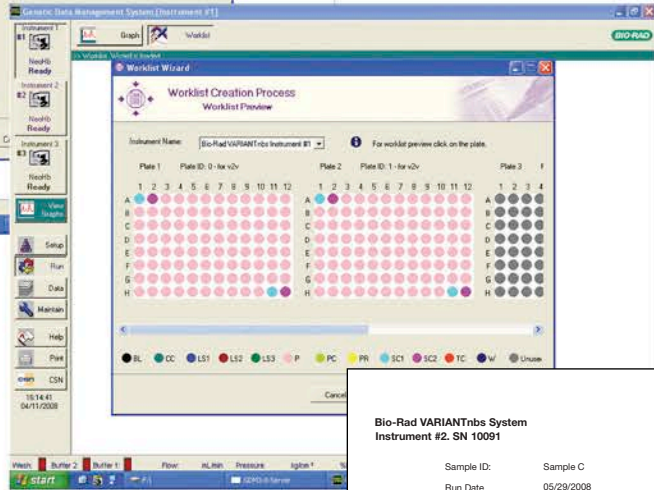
Generic Data Management System [Instrument #1]

BIO-RAD

Instrument 1
#1
NeoHb
Ready

Instrument 2
#2
NeoHb
Ready

Instrument 3
#3
NeoHb
Ready

View Graphs

Setup

Run

Data

Maintain

Help

Print

CSN

16:14:41
04/11/2008

Graph

Worklist

Worklist Wizard

Worklist Creation Process
Worklist Preview

Instrument Name: Bio-Rad VARIANTnbs Instrument #1

For worklist preview click on the plate.

Plate 1 Plate ID: 0 - for v2v

Plate 2 Plate ID: 1 - for v2v

Plate 3

1 2 3 4 5 6 7 8 9 10 11 12

A
B
C
D
E
F
G
H

1 2 3 4 5 6 7 8 9 10 11 12

A
B
C
D
E
F
G
H

1 2 3 4

A
B
C
D
E
F
G
H

BL CC LS1 LS2 LS3 P PC PR SC1 SC2 TC W Unuse

Cancel

Wash Buffer 2 Buffer 1 Flow: mL/min Pressure kg/cm²

start

Bio-Rad VARIANTnbs System
Instrument #2. SN 10091

Sample ID: Sample C
Run Date 05/29/2008